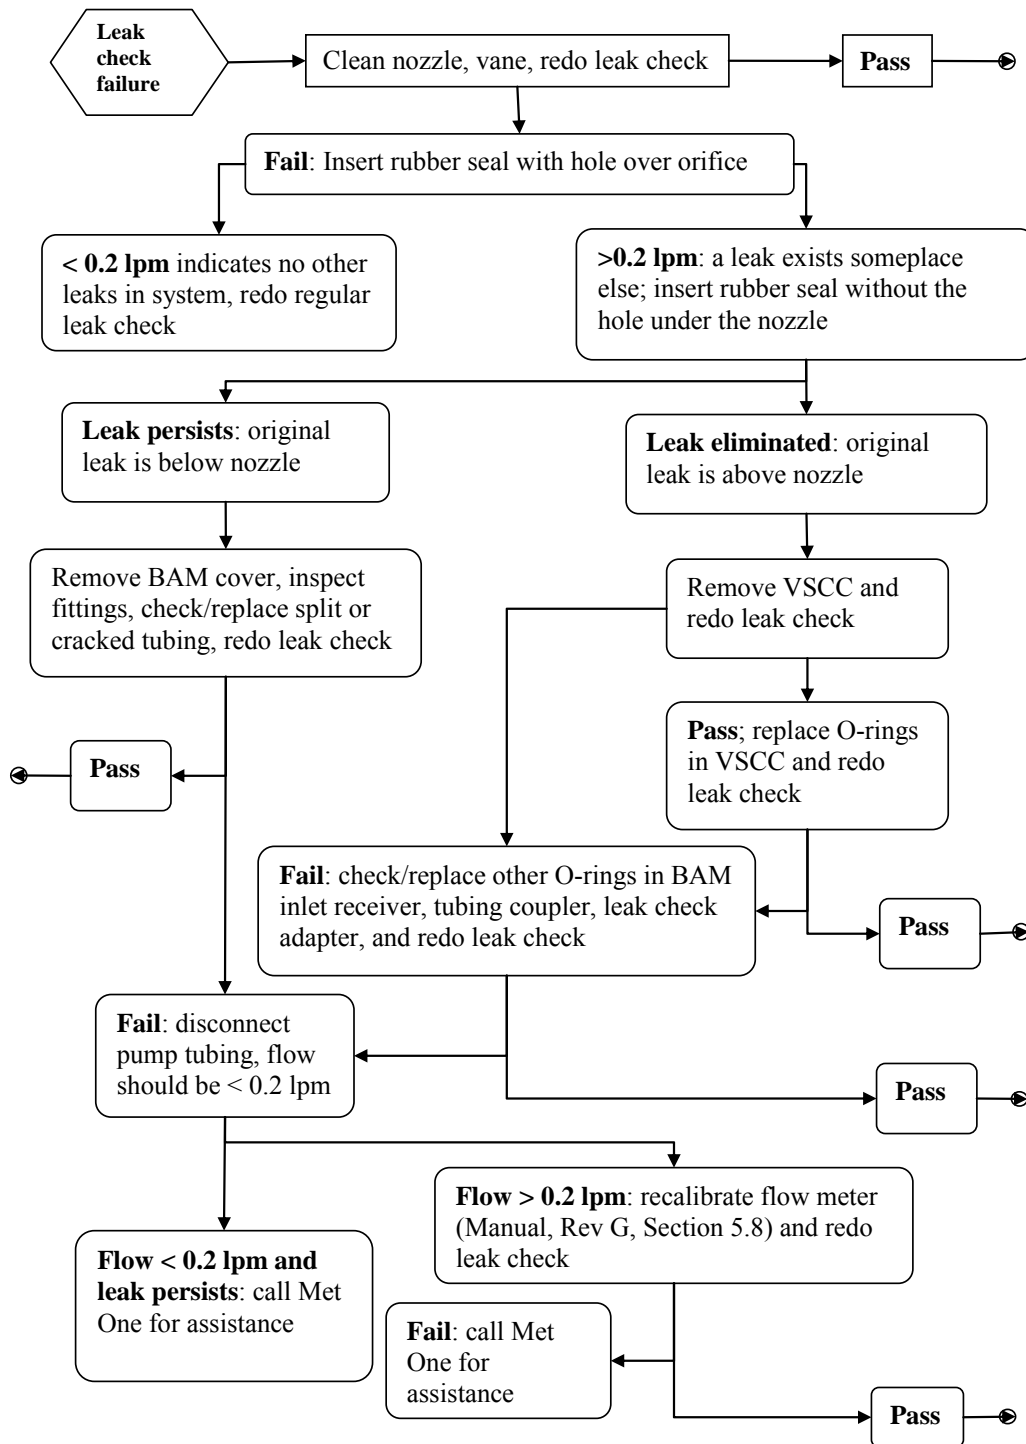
**Leak check failure**

Clean nozzle, vane, redo leak check

**Pass**

**Fail**: Insert rubber seal with hole over orifice

**< 0.2 lpm** indicates no other leaks in system, redo regular leak check

**>0.2 lpm**: a leak exists someplace else; insert rubber seal without the hole under the nozzle

**Leak persists**: original leak is below nozzle

**Leak eliminated**: original leak is above nozzle

Remove BAM cover, inspect fittings, check/replace split or cracked tubing, redo leak check

Remove VSCC and redo leak check

**Pass**

**Pass**; replace O-rings in VSCC and redo leak check

**Fail**: check/replace other O-rings in BAM inlet receiver, tubing coupler, leak check adapter, and redo leak check

**Pass**

**Fail**: disconnect pump tubing, flow should be < 0.2 lpm

**Pass**

**Flow > 0.2 lpm**: recalibrate flow meter (Manual, Rev G, Section 5.8) and redo leak check

**Flow < 0.2 lpm and leak persists**: call Met One for assistance

**Fail**: call Met One for assistance

**Pass**